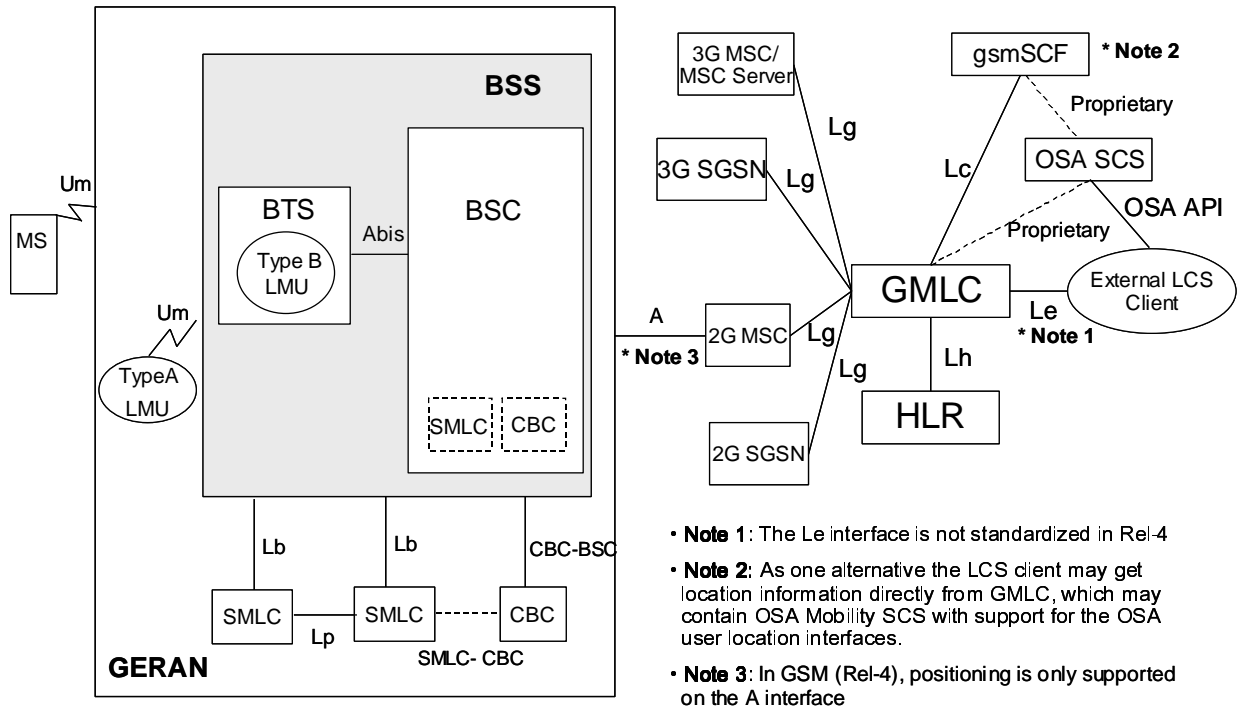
BSS

BTS

Type B LMU

Abis

BSC

SMLC

CBC

Um

MS

Um

TypeA LMU

Lb

Lb

CBC-BSC

SMLC

Lp

SMLC

CBC

SMLC- CBC

GERAN

A

* Note 3

3G MSC/ MSC Server

3G SGSN

Lg

Lg

2G MSC

Lg

Lg

2G SGSN

gsmSCF

* Note 2

Proprietary

OSA SCS

Lc

OSA API

Proprietary

GMLC

External LCS Client

Le

* Note 1

Lh

HLR

• Note 1: The Le interface is not standardized in Rel-4

• Note 2: As one alternative the LCS client may get location information directly from GMLC, which may contain OSA Mobility SCS with support for the OSA user location interfaces.

• Note 3: In GSM (Rel-4), positioning is only supported on the A interface